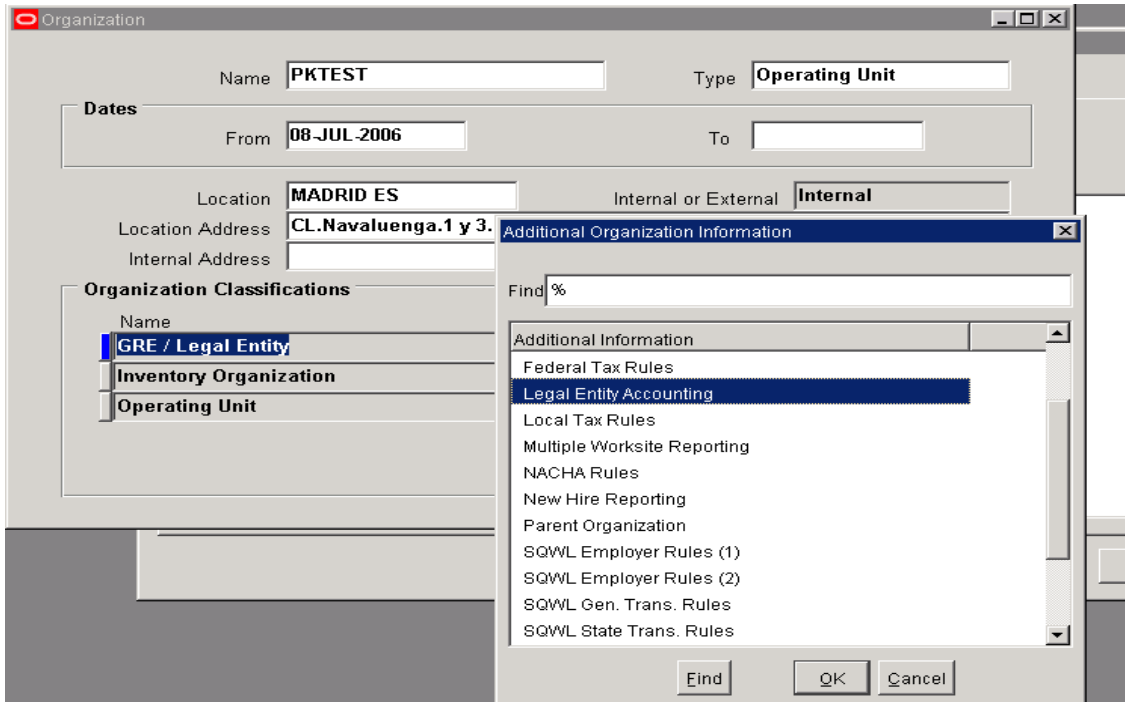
Organization

Name PKTEST

Type Operating Unit

Dates

From 08-JUL-2006

To

Location MADRID ES

Internal or External Internal

Location Address CL.Navaluenga.1 y 3.

Internal Address

Organization Classifications

Name

GRE / Legal Entity

Inventory Organization

Operating Unit

Additional Organization Information

Find %

Additional Information

Federal Tax Rules

Legal Entity Accounting

Local Tax Rules

Multiple Worksite Reporting

NACHA Rules

New Hire Reporting

Parent Organization

SQWL Employer Rules (1)

SQWL Employer Rules (2)

SQWL Gen. Trans. Rules

SQWL State Trans. Rules

Find

OK

Cancel